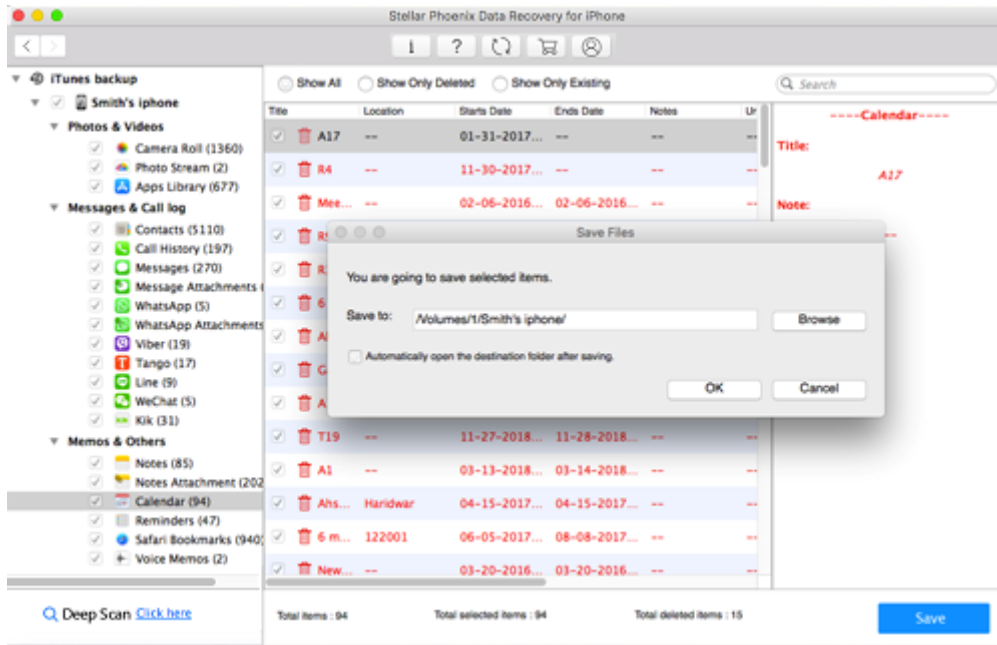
Stellar Phoenix Data Recovery for iPhone

iTunes backup
Smith's iphone
Photos & Videos
Camera Roll (1360)
Photo Stream (2)
Apps Library (677)
Messages & Call log
Contacts (5110)
Call History (197)
Messages (270)
Message Attachments (
WhatsApp (5)
WhatsApp Attachments
Viber (19)
Tango (17)
Line (9)
WeChat (5)
Kik (31)
Memos & Others
Notes (85)
Notes Attachment (202
Calendar (94)
Reminders (47)
Safari Bookmarks (940)
Voice Memos (2)

Show All
Show Only Deleted
Show Only Existing
Search

| Title | Location | Starts Date | Ends Date | Notes | Ur |
|---|---|---|---|---|---|
| A17 | -- | 01-31-2017... | -- | -- | -- |
| R4 | -- | 11-30-2017... | -- | -- | -- |
| Mee... | -- | 02-06-2016... | 02-06-2016... | -- | -- |
| R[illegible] | | | | | |
| R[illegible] | | | | | |
| 6 | | | | | |
| A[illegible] | | | | | |
| G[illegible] | | | | | |
| A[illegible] | | | | | |
| T19 | -- | 11-27-2018... | 11-28-2018... | -- | -- |
| A1 | -- | 03-13-2018... | 03-14-2018... | -- | -- |
| Ahs... | Haridwar | 04-15-2017... | 04-15-2017... | -- | -- |
| 6 m... | 122001 | 06-05-2017... | 08-08-2017... | -- | -- |
| New... | -- | 03-20-2016... | 03-20-2016... | -- | -- |

----Calendar----
Title:
A17
Note:
--

Save Files
You are going to save selected items.
Save to: /Volumes/1/Smith's iphone/
Browse
Automatically open the destination folder after saving.
OK
Cancel

Deep Scan Click here
Total items : 94
Total selected items : 94
Total deleted items : 15
Save